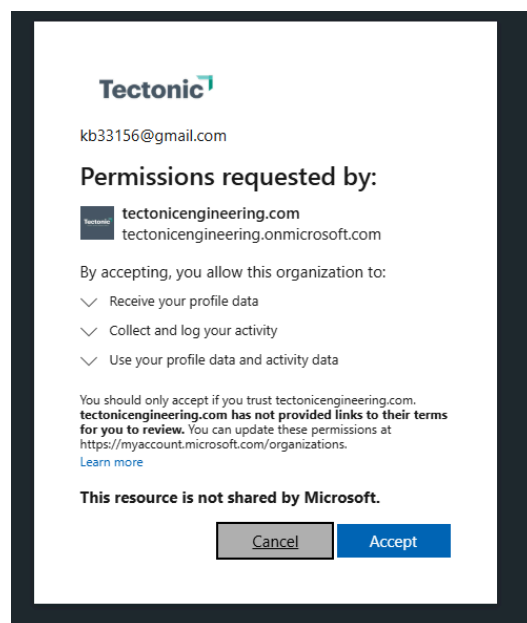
Tectonic

kb33156@gmail.com

Permissions requested by:

Tectonic

tectonicengineering.com
tectonicengineering.onmicrosoft.com

By accepting, you allow this organization to:

Receive your profile data

Collect and log your activity

Use your profile data and activity data

You should only accept if you trust tectonicengineering.com. **tectonicengineering.com has not provided links to their terms for you to review.** You can update these permissions at https://myaccount.microsoft.com/organizations.
Learn more

**This resource is not shared by Microsoft.**

Cancel Accept